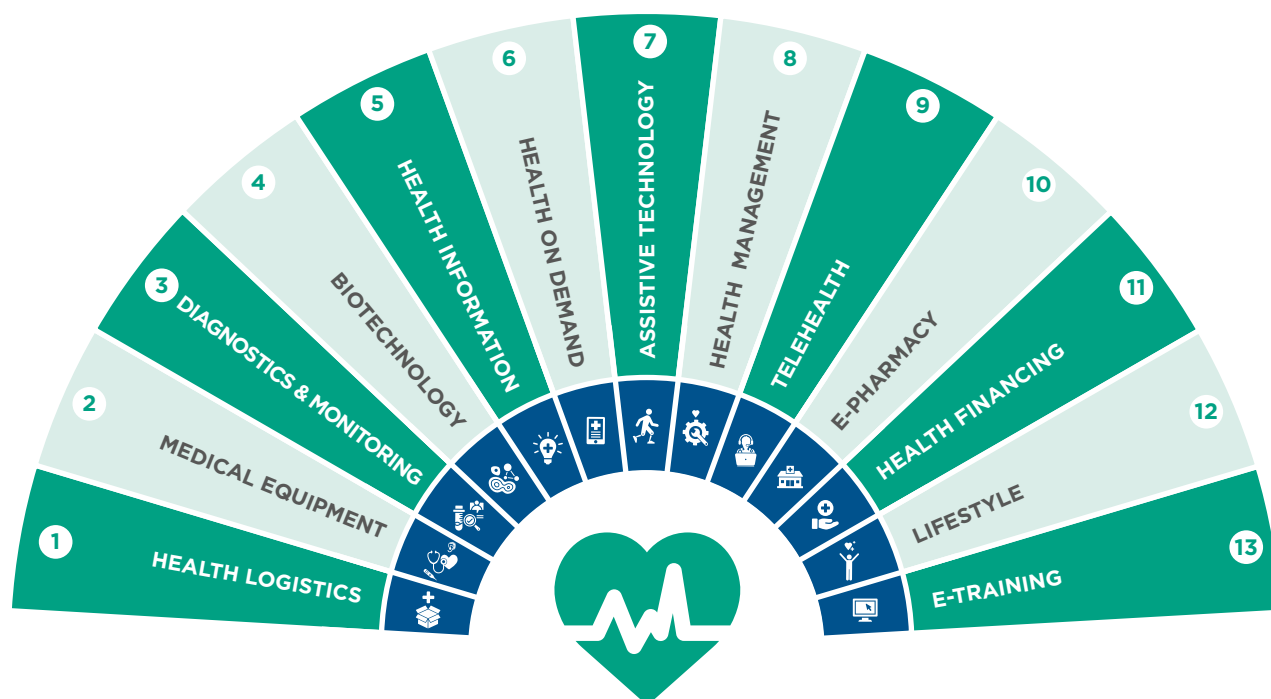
1
HEALTH LOGISTICS

2
MEDICAL EQUIPMENT

3
DIAGNOSTICS & MONITORING

4
BIOTECHNOLOGY

5
HEALTH INFORMATION

6
HEALTH ON DEMAND

7
ASSISTIVE TECHNOLOGY

8
HEALTH MANAGEMENT

9
TELEHEALTH

10
E-PHARMACY

11
HEALTH FINANCING

12
LIFESTYLE

13
E-TRAINING